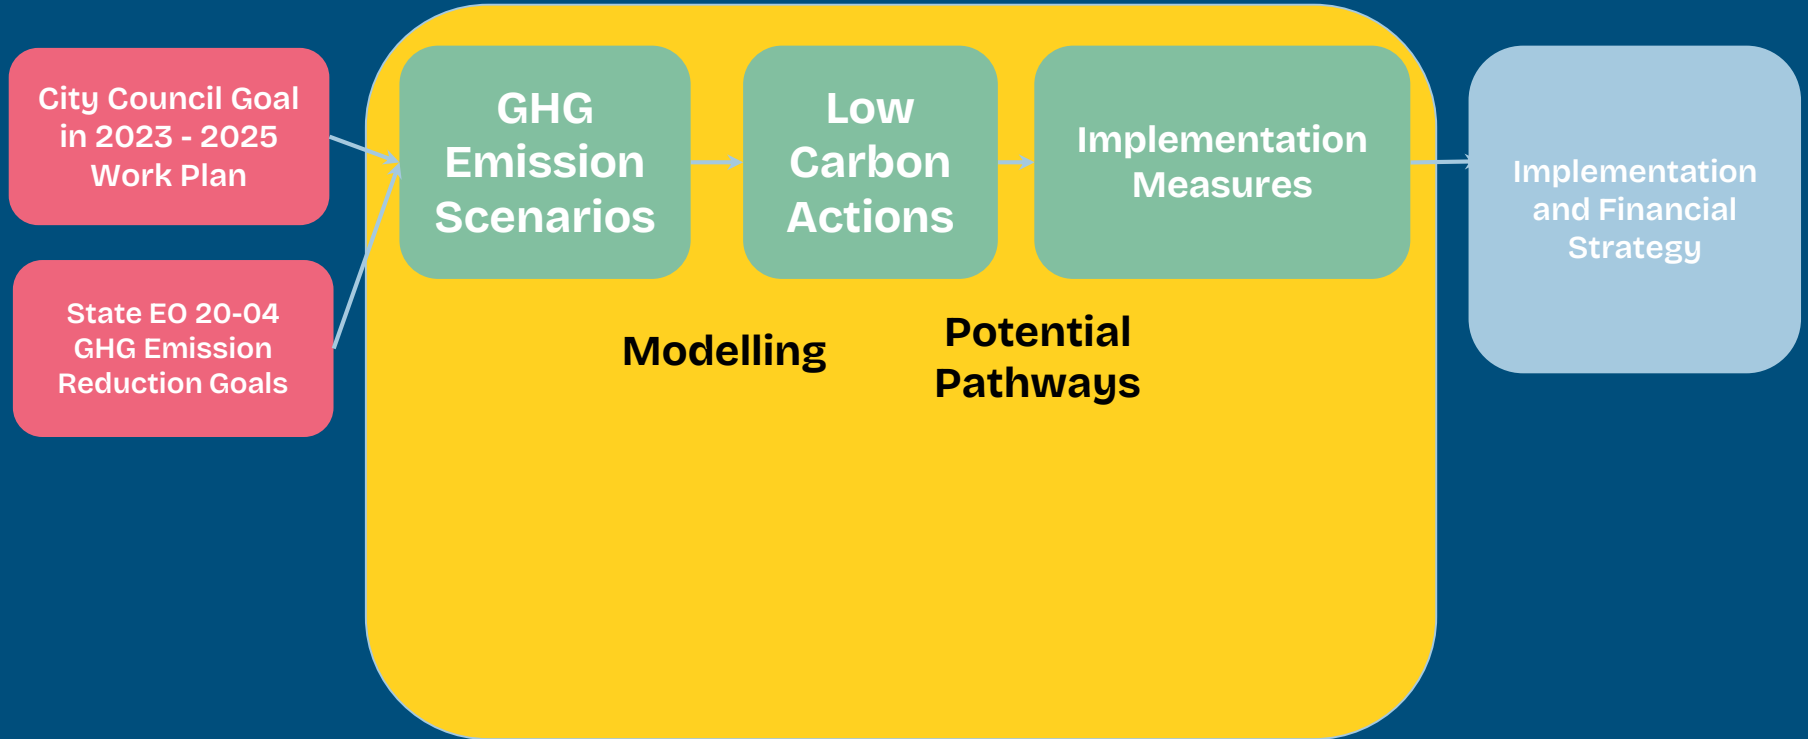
City Council Goal in 2023 - 2025 Work Plan

State EO 20-04 GHG Emission Reduction Goals

GHG Emission Scenarios

Low Carbon Actions

Implementation Measures

Modelling

Potential Pathways

Implementation and Financial Strategy